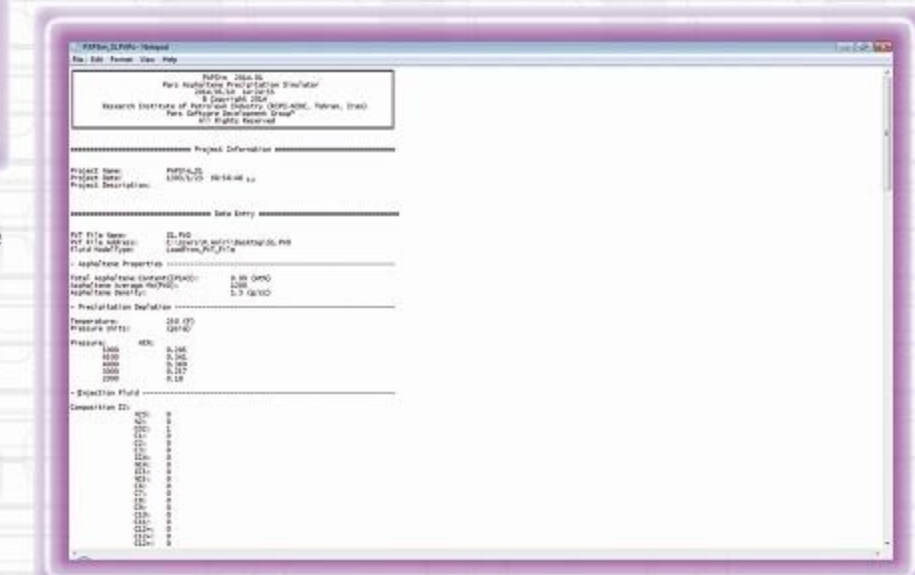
PAPSim_IL.PAPs - Notepad

File Edit Format View Help

PAPSim 2014.01
Pars Asphaltene Precipitation Simulator
2014/01/14 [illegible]
© Copyright 2014
Research Institute of Petroleum Industry (RIPI-NIOC, Tehran, Iran)
Pars Software Development Group®
All Rights Reserved

==================== Project Information ====================

Project Name: PAPSim_IL
Project Date: 1393/2/23 09:58:48 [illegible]
Project Description:

==================== Data Entry ====================

PVT File Name: IL.PVD
PVT File Address: C:\Users\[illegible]\Desktop\IL.PVD
Fluid Model Type: LoadFrom_PVT_File

- Asphaltene Properties ------------------------------------

Total Asphaltene Content(IPA143): 0.99 (Wt%)
Asphaltene Average MW(PAD): 1200
Asphaltene Density: 1.3 (g/cc)

- Precipitation Depletion ------------------------------------

Temperature: 260 (F)
Pressure Unit: (psia)

Pressure: WER:
5000 0.246
4500 0.241
4000 0.369
3500 0.217
2000 0.18

- Injection Fluid ------------------------------------

Composition II:
H2S: 0
N2: 0
CO2: 1
C1: 0
C2: 0
C3: 0
IC4: 0
NC4: 0
IC5: 0
NC5: 0
C6: 0
C7: 0
C8: 0
C9: 0
C10: 0
C11: 0
C12+: 0
C12+: 0